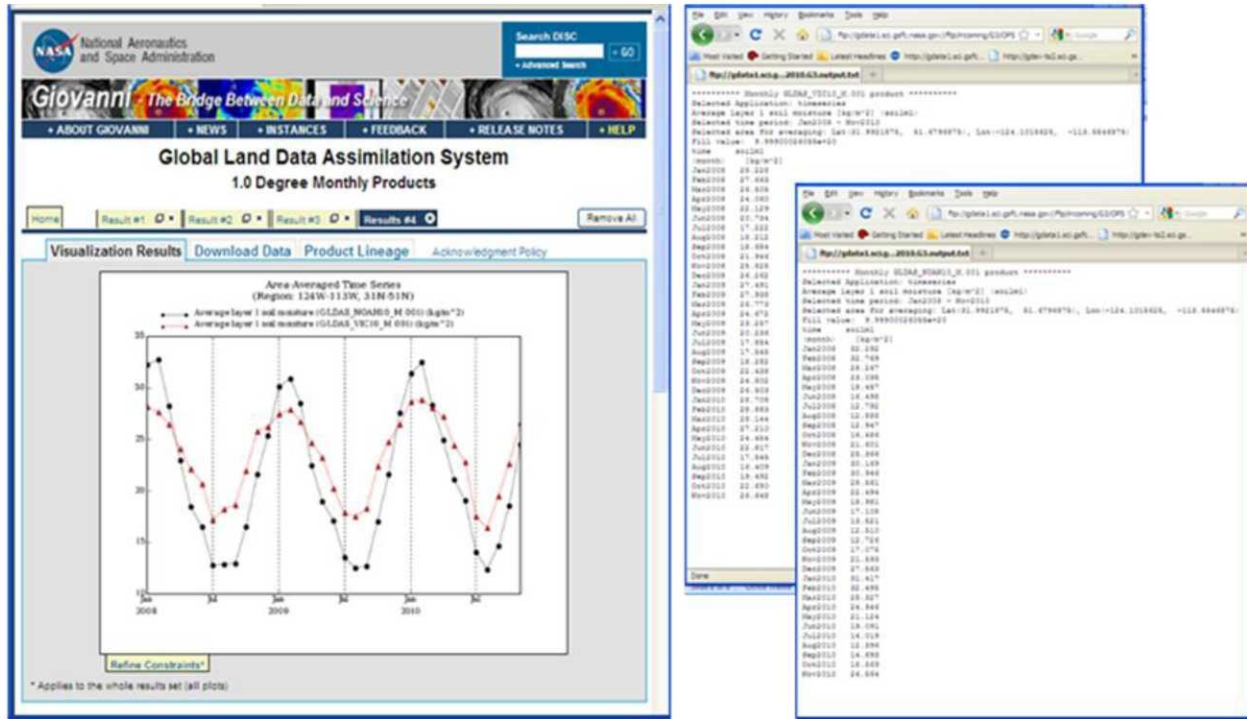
National Aeronautics and Space Administration

Search DISC
GO
+ Advanced Search

Giovanni - The Bridge Between Data and Science

+ ABOUT GIOVANNI | + NEWS | + INSTANCES | + FEEDBACK | + RELEASE NOTES | + HELP

Global Land Data Assimilation System
1.0 Degree Monthly Products

Home | Result #1 | Result #2 | Result #3 | Results #4 | Remove All

Visualization Results | Download Data | Product Lineage | Acknowledgment Policy

Area Averaged Time Series
(Region: 124W-113W, 31N-51N)

Average layer 1 soil moisture (GLDAS_NOAH10_M 001) (kg/m^2)
Average layer 1 soil moisture (GLDAS_VIC10_M 001) (kg/m^2)

35
30
25
20
15
10

Jan 2008 | Jul | Jan 2009 | Jul | Jan 2010 | Jul

Refine Constraints*

* Applies to the whole results set (all plots)

File Edit View History Bookmarks Tools Help

ftp://gdata1.sci.g...2010.G3.output.txt

********* Monthly GLDAS_VIC10_M.001 product *********
Selected Application: timeseries
Average layer 1 soil moisture [kg/m^2] (soilm1)
Selected time period: Jan2008 - Nov2010
Selected area for averaging: Lat:31.9921875, 51.0798875:, Lon:-124.1015625, -113.5644875:
Fill value: 9.99900026056e+20
time soilm1
(month) [kg/m^2]
Jan2008 28.220
Feb2008 27.663
Mar2008 26.606
Apr2008 24.083
May2008 22.129
Jun2008 20.794
Jul2008 17.222
Aug2008 18.212
Sep2008 18.084
Oct2008 21.946
Nov2008 25.826
Dec2008 26.282
Jan2009 27.491
Feb2009 27.800
Mar2009 26.776
Apr2009 24.672
May2009 23.287
Jun2009 22.226
Jul2009 17.894
Aug2009 17.545
Sep2009 18.282
Oct2009 22.438
Nov2009 24.802
Dec2009 24.905
Jan2010 28.706
Feb2010 28.883
Mar2010 28.144
Apr2010 27.210
May2010 24.664
Jun2010 22.817
Jul2010 17.665
Aug2010 16.409
Sep2010 18.491
Oct2010 22.680
Nov2010 26.648

Done

File Edit View History Bookmarks Tools Help

ftp://gdata1.sci.g...2010.G3.output.txt

********* Monthly GLDAS_NOAH10_M.001 product *********
Selected Application: timeseries
Average layer 1 soil moisture [kg/m^2] (soilm1)
Selected time period: Jan2008 - Nov2010
Selected area for averaging: Lat:31.9921875, 51.0798875:, Lon:-124.1015625, -113.5644875:
Fill value: 9.99900026056e+20
time soilm1
(month) [kg/m^2]
Jan2008 32.192
Feb2008 32.769
Mar2008 28.247
Apr2008 23.095
May2008 18.487
Jun2008 16.498
Jul2008 12.792
Aug2008 12.880
Sep2008 12.947
Oct2008 16.486
Nov2008 21.801
Dec2008 25.298
Jan2009 30.169
Feb2009 30.946
Mar2009 26.581
Apr2009 22.494
May2009 18.961
Jun2009 17.108
Jul2009 13.521
Aug2009 12.510
Sep2009 12.726
Oct2009 17.076
Nov2009 23.693
Dec2009 27.648
Jan2010 31.417
Feb2010 32.490
Mar2010 28.927
Apr2010 24.846
May2010 21.124
Jun2010 19.091
Jul2010 14.019
Aug2010 12.390
Sep2010 14.690
Oct2010 18.869
Nov2010 24.584